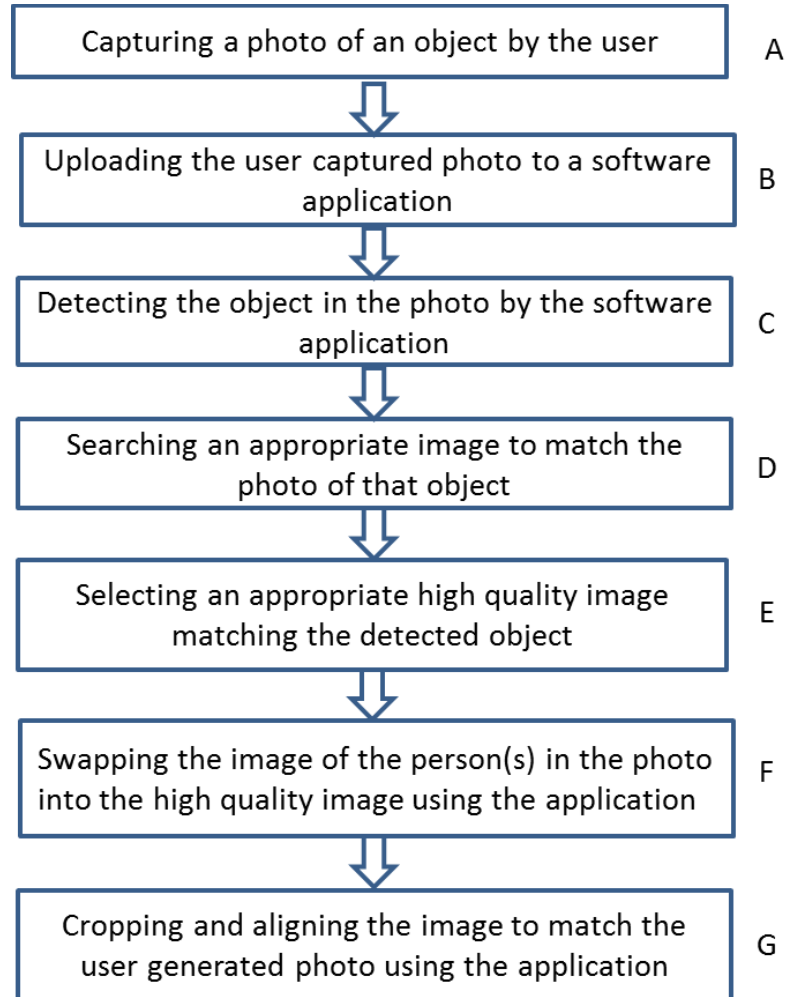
Capturing a photo of an object by the user

A

Uploading the user captured photo to a software application

B

Detecting the object in the photo by the software application

C

Searching an appropriate image to match the photo of that object

D

Selecting an appropriate high quality image matching the detected object

E

Swapping the image of the person(s) in the photo into the high quality image using the application

F

Cropping and aligning the image to match the user generated photo using the application

G